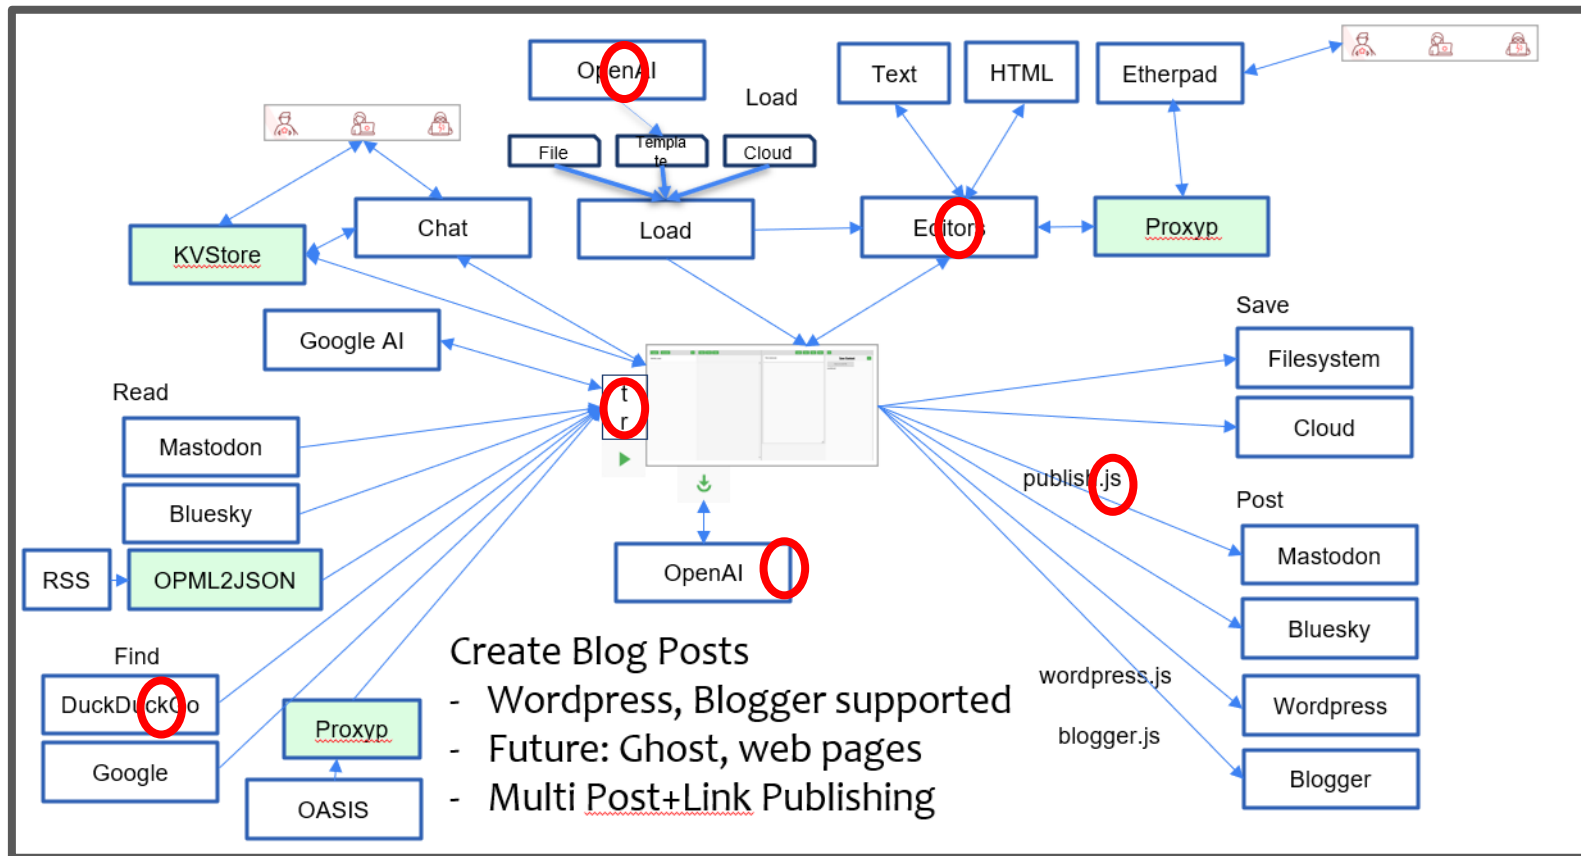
OpenAI

Load

File

Templa te

Cloud

Text

HTML

Etherpad

KVStore

Chat

Load

Editors

Proxyp

Google AI

Save

Filesystem

Read

t r

Cloud

Mastodon

Bluesky

publish.js

Post

RSS

OPML2JSON

OpenAI

Mastodon

Bluesky

Find

DuckDuckGo

Proxyp

Google

OASIS

Create Blog Posts
- Wordpress, Blogger supported
- Future: Ghost, web pages
- Multi Post+Link Publishing

wordpress.js

Wordpress

blogger.js

Blogger